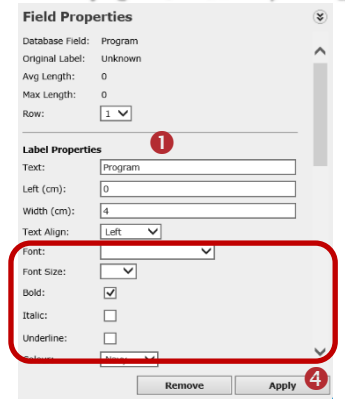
Field Properties

Database Field: Program
Original Label: Unknown
Avg Length: 0
Max Length: 0
Row: 1

Label Properties
1
Text: Program
Left (cm): 0
Width (cm): 4
Text Align: Left
Font:
Font Size:
Bold:
Italic:
Underline:
Colour: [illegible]

Remove
Apply
4